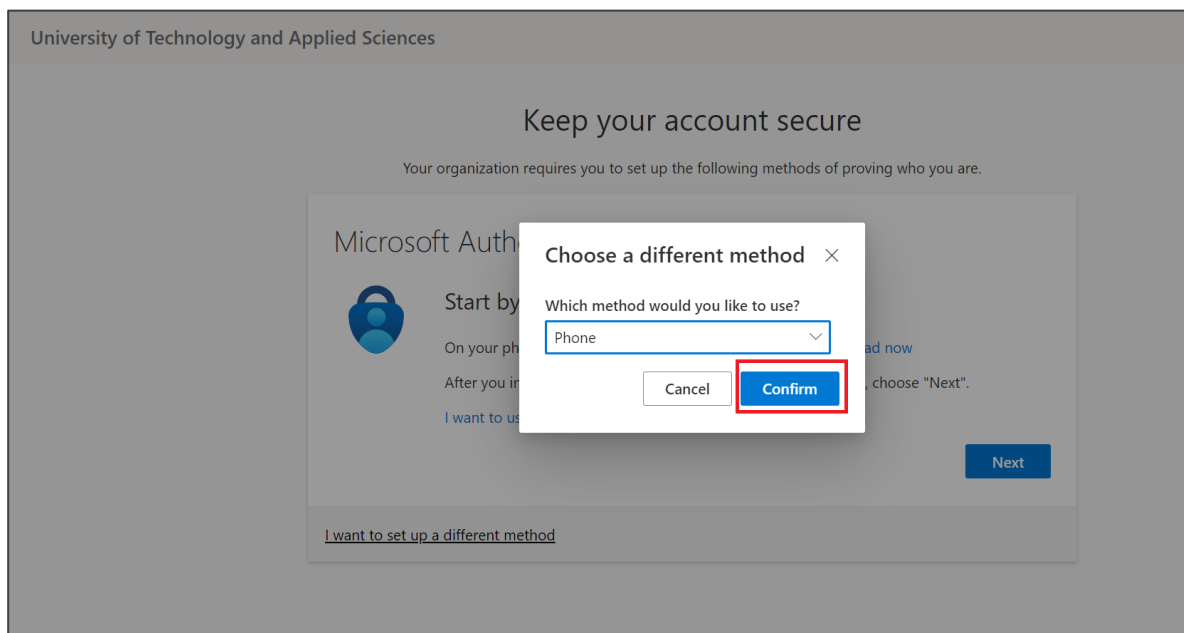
University of Technology and Applied Sciences

Keep your account secure

Your organization requires you to set up the following methods of proving who you are.

Microsoft Auth

Start by

On your ph ad now

After you in , choose "Next".

I want to us

Next

I want to set up a different method

Choose a different method ×

Which method would you like to use?

Phone

Cancel

Confirm